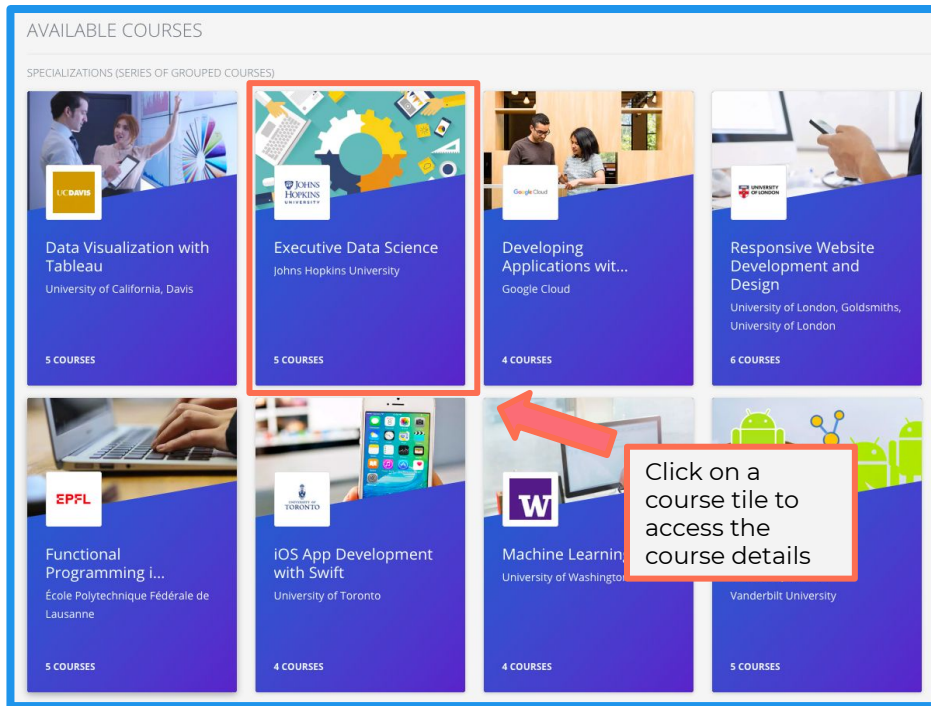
AVAILABLE COURSES

SPECIALIZATIONS (SERIES OF GROUPED COURSES)

UC DAVIS

Data Visualization with Tableau

University of California, Davis

5 COURSES

JOHNS HOPKINS UNIVERSITY

Executive Data Science

Johns Hopkins University

5 COURSES

Google Cloud

Developing Applications wit...

Google Cloud

4 COURSES

UNIVERSITY OF LONDON

Responsive Website Development and Design

University of London, Goldsmiths, University of London

6 COURSES

EPFL

Functional Programming i...

École Polytechnique Fédérale de Lausanne

5 COURSES

UNIVERSITY OF TORONTO

iOS App Development with Swift

University of Toronto

4 COURSES

W

Machine Learning

University of Washington

4 COURSES

Vanderbilt University

5 COURSES

Click on a course tile to access the course details